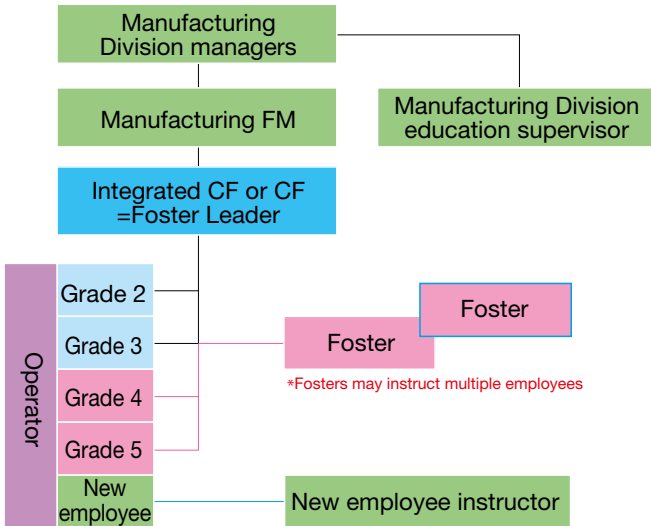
Manufacturing Division managers

Manufacturing FM

Manufacturing Division education supervisor

Integrated CF or CF =Foster Leader

Operator

Grade 2

Grade 3

Grade 4

Grade 5

New employee

Foster

Foster

*Fosters may instruct multiple employees

New employee instructor